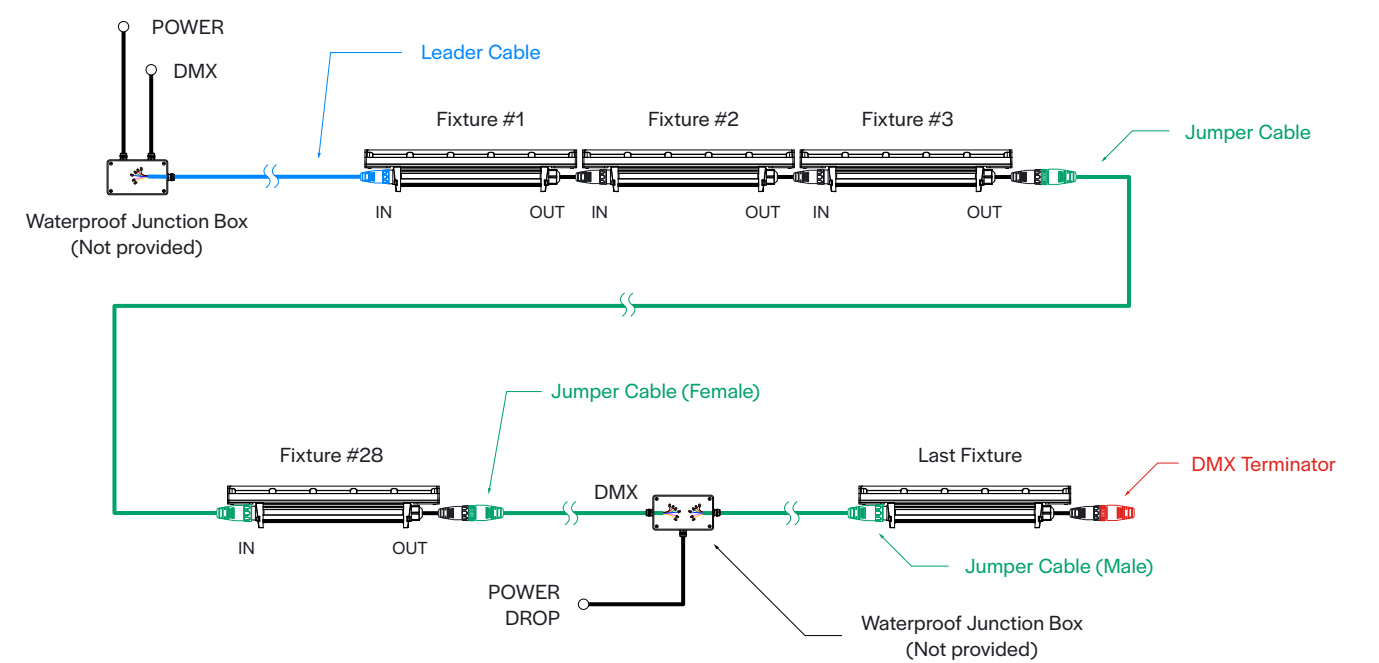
POWER
DMX
Leader Cable
Fixture #1
Fixture #2
Fixture #3
Jumper Cable
IN
OUT
IN
OUT
IN
OUT
Waterproof Junction Box
(Not provided)

Jumper Cable (Female)
Fixture #28
DMX
Last Fixture
DMX Terminator
IN
OUT
Jumper Cable (Male)
POWER
DROP
Waterproof Junction Box
(Not provided)